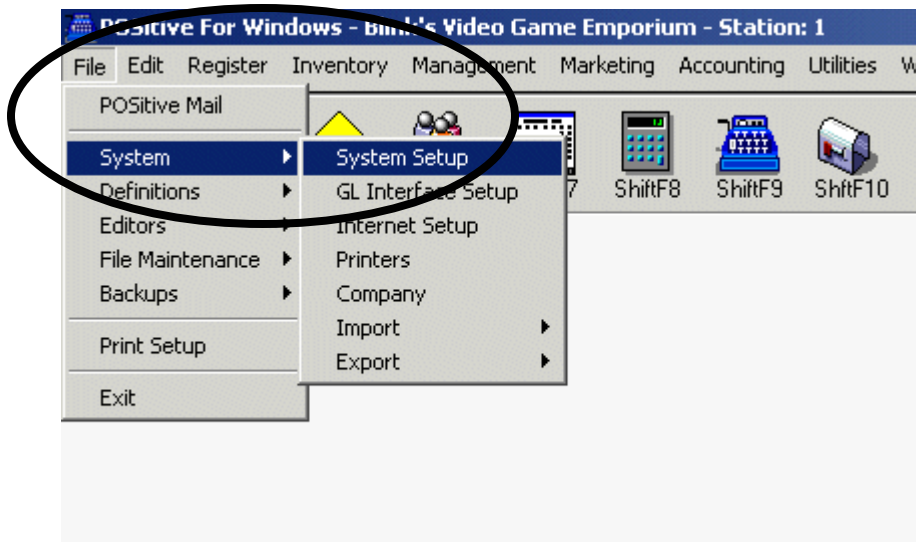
POSitive For Windows - Blink's Video Game Emporium - Station: 1

File Edit Register Inventory Management Marketing Accounting Utilities W

POSitive Mail

System

Definitions

Editors

File Maintenance

Backups

Print Setup

Exit

System Setup

GL Interface Setup

Internet Setup

Printers

Company

Import

Export

7 ShiftF8 ShiftF9 ShftF10